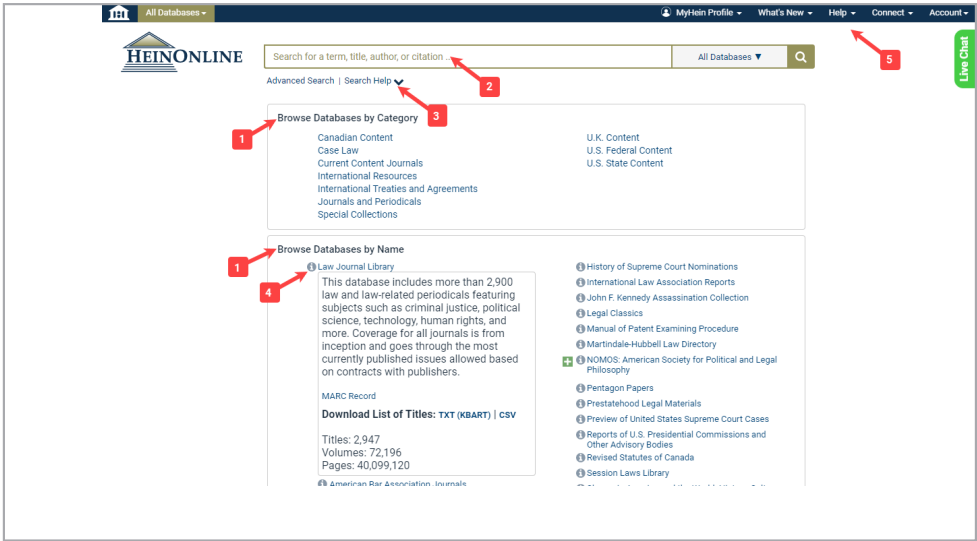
All Databases ▾

MyHein Profile ▾ What's New ▾ Help ▾ Connect ▾ Account ▾

HEINONLINE

Search for a term, title, author, or citation ...

All Databases ▼

Advanced Search | Search Help

Live Chat

5

2

3

1

Browse Databases by Category

Canadian Content
Case Law
Current Content Journals
International Resources
International Treaties and Agreements
Journals and Periodicals
Special Collections

U.K. Content
U.S. Federal Content
U.S. State Content

1

Browse Databases by Name

4

Law Journal Library

This database includes more than 2,900 law and law-related periodicals featuring subjects such as criminal justice, political science, technology, human rights, and more. Coverage for all journals is from inception and goes through the most currently published issues allowed based on contracts with publishers.

MARC Record

Download List of Titles: TXT (KBART) | CSV

Titles: 2,947
Volumes: 72,196
Pages: 40,099,120

American Bar Association Journals

History of Supreme Court Nominations
International Law Association Reports
John F. Kennedy Assassination Collection
Legal Classics
Manual of Patent Examining Procedure
Martindale-Hubbell Law Directory
NOMOS: American Society for Political and Legal Philosophy
Pentagon Papers
Prestatehood Legal Materials
Preview of United States Supreme Court Cases
Reports of U.S. Presidential Commissions and Other Advisory Bodies
Revised Statutes of Canada
Session Laws Library
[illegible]